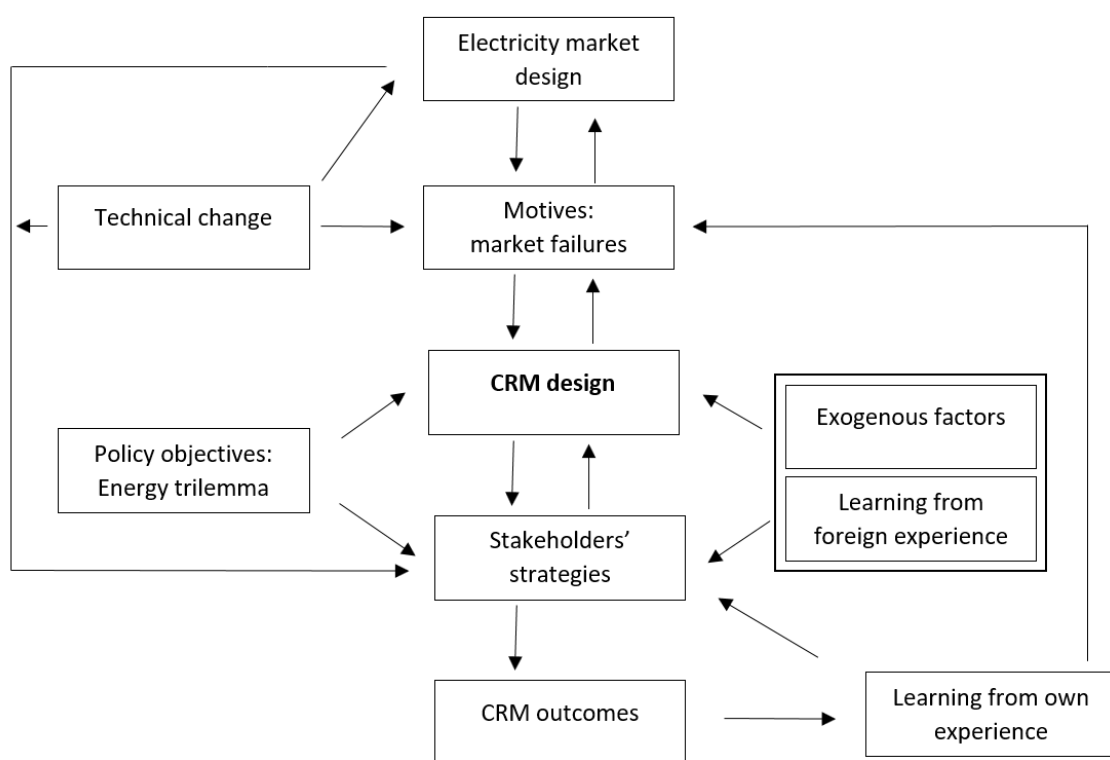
Electricity market design

Technical change

Motives: market failures

CRM design

Policy objectives: Energy trilemma

Exogenous factors

Learning from foreign experience

Stakeholders' strategies

CRM outcomes

Learning from own experience